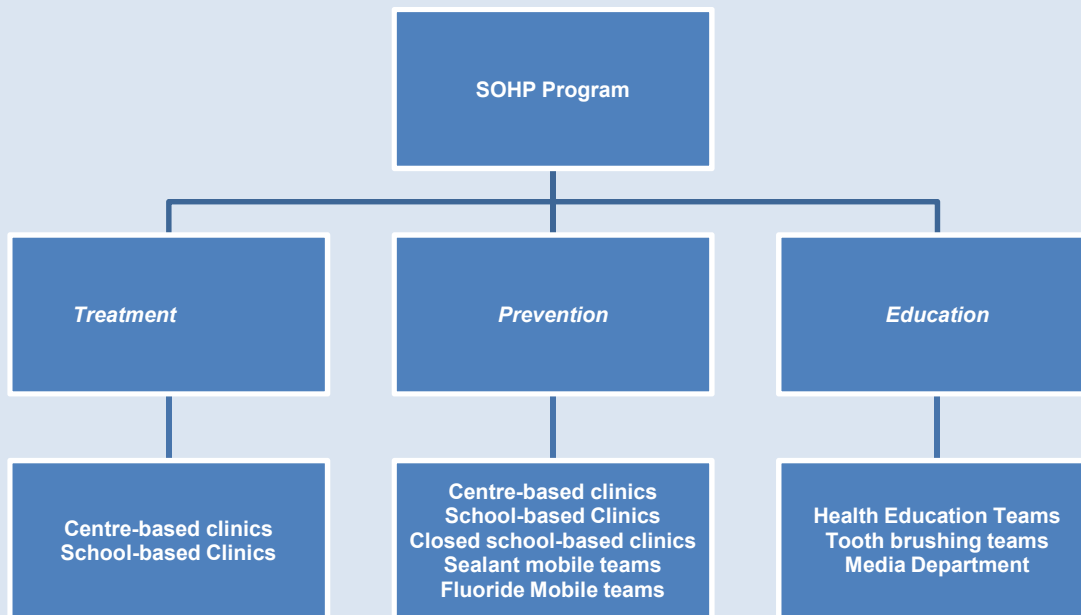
SOHP Program

Treatment

Prevention

Education

Centre-based clinics
School-based Clinics

Centre-based clinics
School-based Clinics
Closed school-based clinics
Sealant mobile teams
Fluoride Mobile teams

Health Education Teams
Tooth brushing teams
Media Department